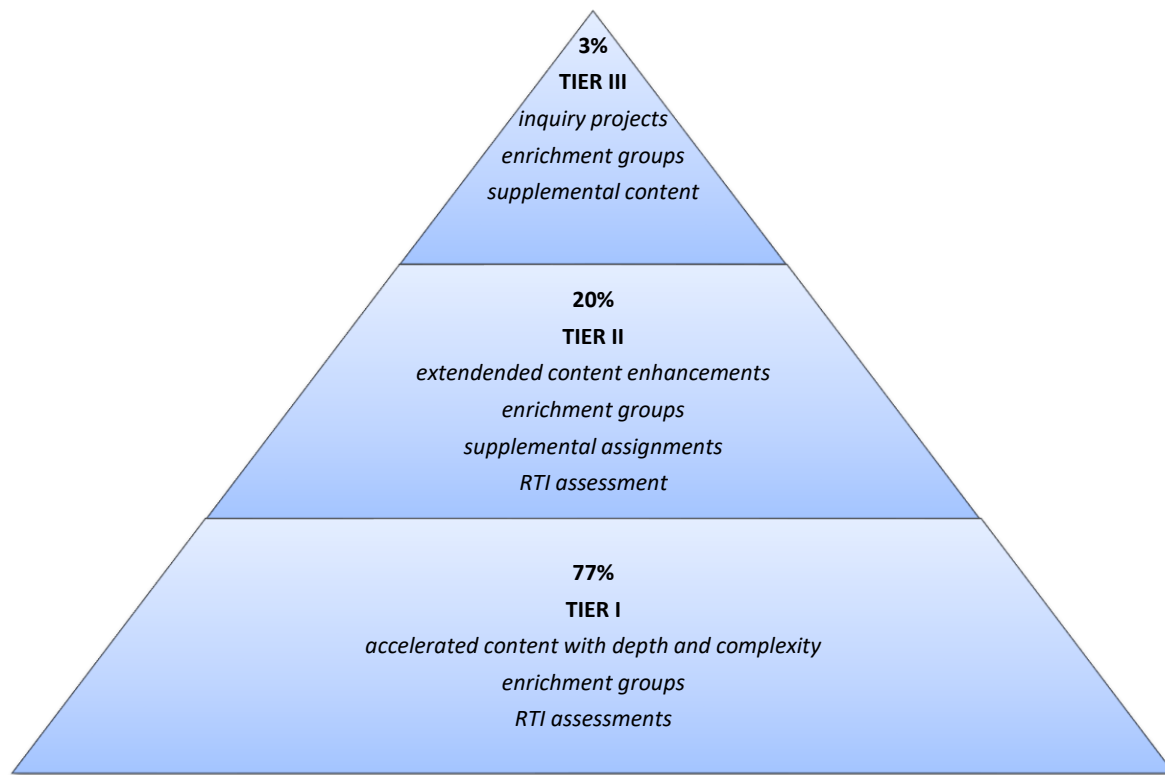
3%
TIER III
inquiry projects
enrichment groups
supplemental content

20%
TIER II
extendended content enhancements
enrichment groups
supplemental assignments
RTI assessment

77%
TIER I
accelerated content with depth and complexity
enrichment groups
RTI assessments